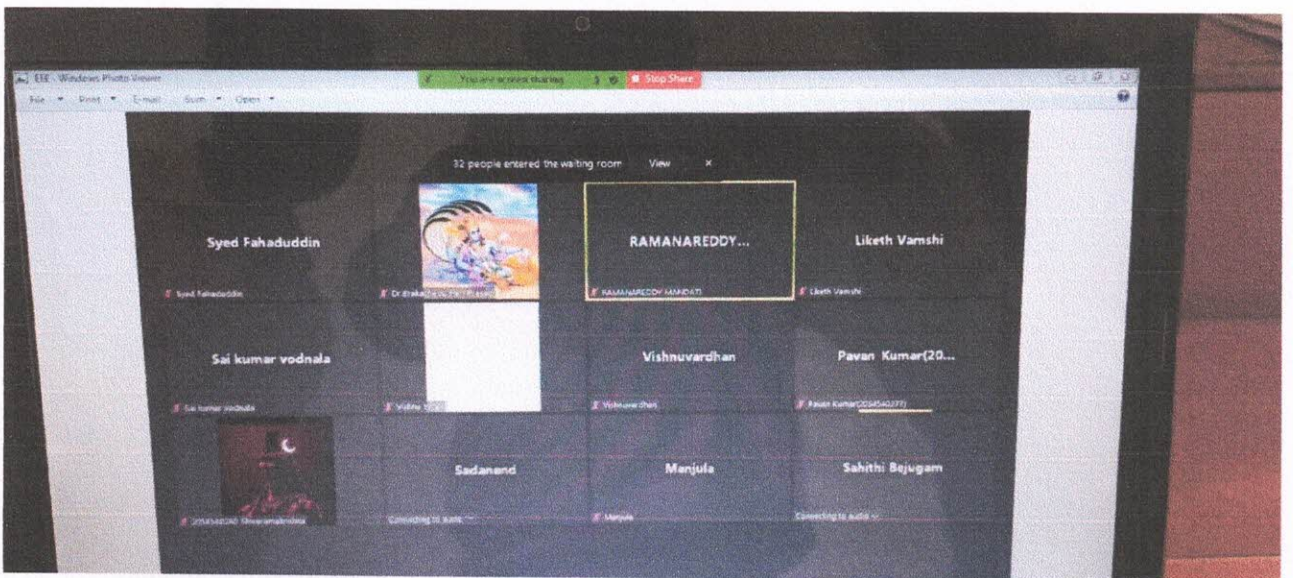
EEE - Windows Photo Viewer

You are screen sharing

Stop Share

File Print E-mail Burn Open

32 people entered the waiting room View ×

Syed Fahaduddin

Syed Fahaduddin

Dr.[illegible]

RAMANAREDDY...

RAMANAREDDY MANDATI

Liketh Vamshi

Liketh Vamshi

Sai kumar vodnala

Sai kumar vodnala

Vishnu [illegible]

Vishnuvardhan

Vishnuvardhan

Pavan Kumar(20...

Pavan Kumar(20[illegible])

20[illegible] Shivaramakrishna

Sadanand

Connecting to audio

Manjula

Manjula

Sahithi Bejugam

Connecting to audio